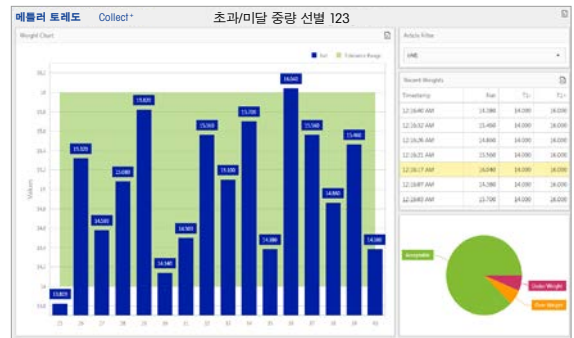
메틀러 토레도 Collect+

초과/미달 중량 선별 123

Weight Chart

Act Tolerance Range

Values

13.820
15.320
14.500
15.040
15.820
14.340
14.900
15.500
15.100
15.700
14.380
16.040
15.560
14.860
15.460
14.380

Article Filter

Recent Weights

| Timestamp | Act | T1- | T1+ |
|---|---|---|---|
| 12:18:40 AM | 14.380 | 14.000 | 16.000 |
| 12:18:32 AM | 15.460 | 14.000 | 16.000 |
| 12:18:26 AM | 14.860 | 14.000 | 16.000 |
| 12:18:21 AM | 15.560 | 14.000 | 16.000 |
| 12:18:17 AM | 16.040 | 14.000 | 16.000 |
| 12:18:07 AM | 14.380 | 14.000 | 16.000 |
| 12:18:03 AM | 15.700 | 14.000 | 16.000 |

Acceptable

Under Weight

Over Weight